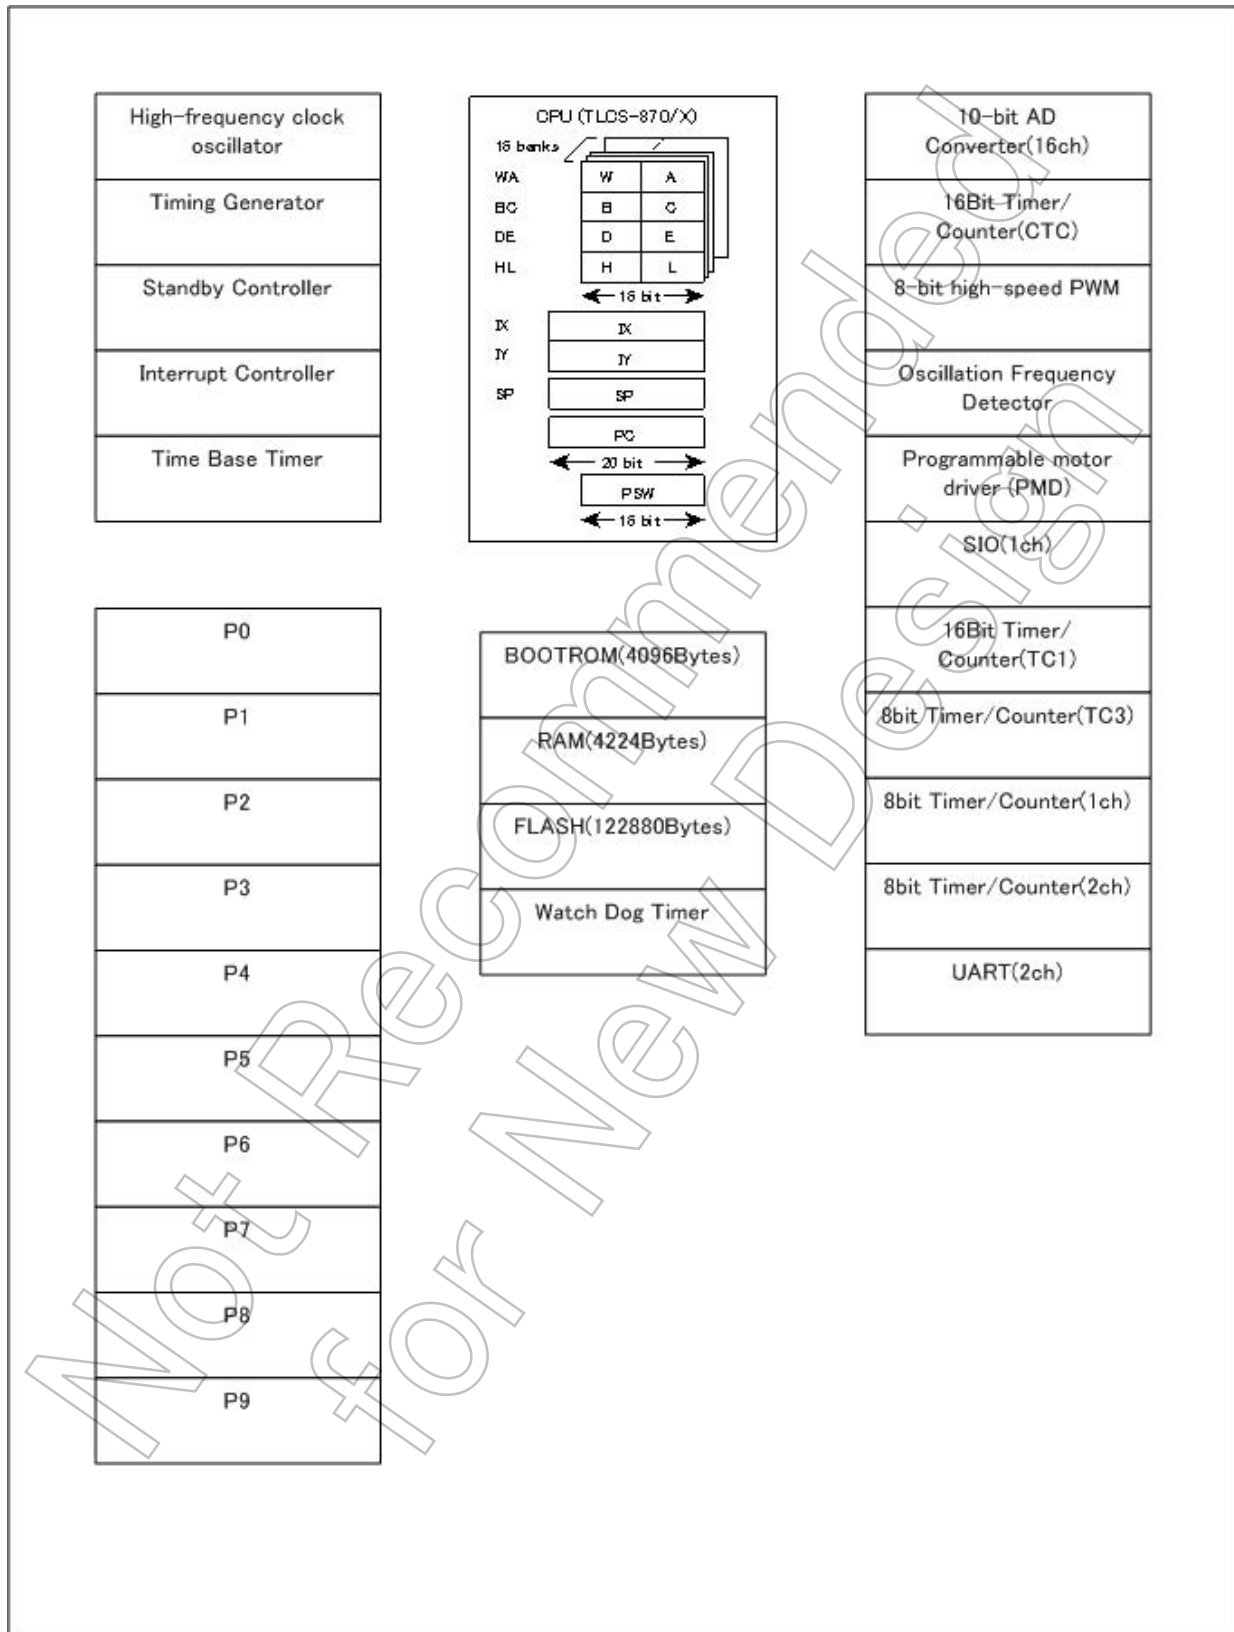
High-frequency clock oscillator

Timing Generator

Standby Controller

Interrupt Controller

Time Base Timer

CPU (TLCS-870/X)

16 banks

WA
BC
DE
HL

| W | A |
|---|---|
| B | C |
| D | E |
| H | L |

16 bit

IX
IY
SP

IX
IY
SP
PC

20 bit

PSW

16 bit

10-bit AD Converter(16ch)

16Bit Timer/ Counter(CTC)

8-bit high-speed PWM

Oscillation Frequency Detector

Programmable motor driver (PMD)

SIO(1ch)

16Bit Timer/ Counter(TC1)

8bit Timer/Counter(TC3)

8bit Timer/Counter(1ch)

8bit Timer/Counter(2ch)

UART(2ch)

P0

P1

P2

P3

P4

P5

P6

P7

P8

P9

BOOTROM(4096Bytes)

RAM(4224Bytes)

FLASH(122880Bytes)

Watch Dog Timer

Not Recommended for New Design